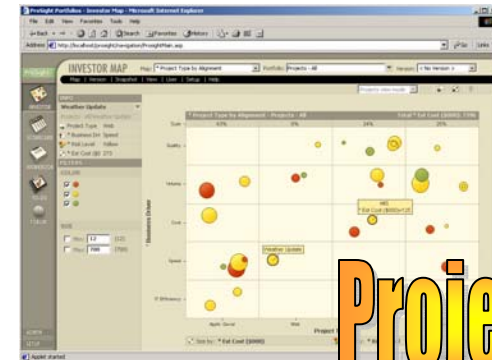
ProSight Portfolios - Investor Map - Microsoft Internet Explorer

File Edit View Favorites Tools Help

Back Search Favorites History

Address http://localhost/prosight/navigation/ProSightMain.asp

Go Links

INVESTOR MAP

Map: * Project Type by Alignment

Portfolio: Projects - All

Version: < No Version >

Map | Inventory | Snapshot | View | User | Setup | Help

INVESTOR

Weather Update

Project Type Web

Business Dri Speed

Risk Level Yellow

Est Cost ($0 275

FILTERS

COLOR

SIZE

Min 12 (12)

Max 700 (700)

* Project Type by Alignment - Projects - All

Total * Est Cost ($000) 73%

Scale

Quality

Volume

Cost

Speed

IT Efficiency

* Business Driver

43%

3%

24%

26%

Weather Update

HR5

* Est Cost ($000)=125

Applic Devel

Web

Project

Size by: * Est Cost ($000)

ADMIN

SETUP

Applet started

Proje